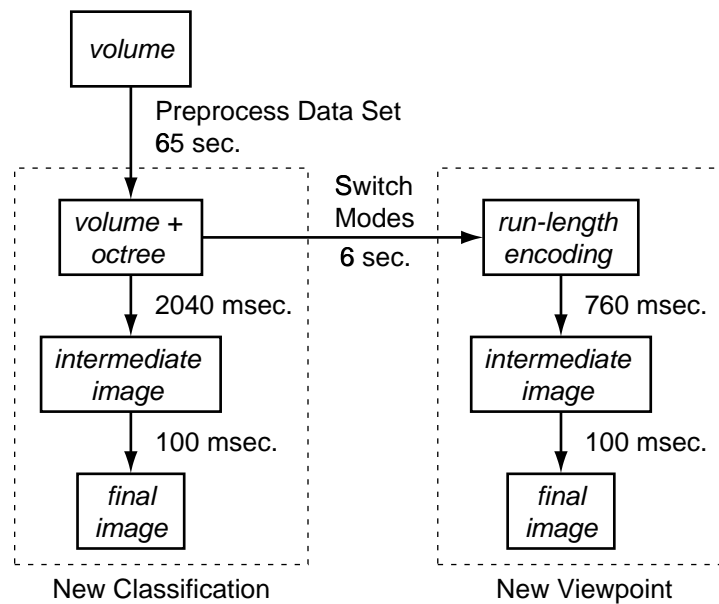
volume

Preprocess Data Set
65 sec.

volume + octree

Switch Modes
6 sec.

run-length encoding

2040 msec.

760 msec.

intermediate image

intermediate image

100 msec.

100 msec.

final image

final image

New Classification

New Viewpoint